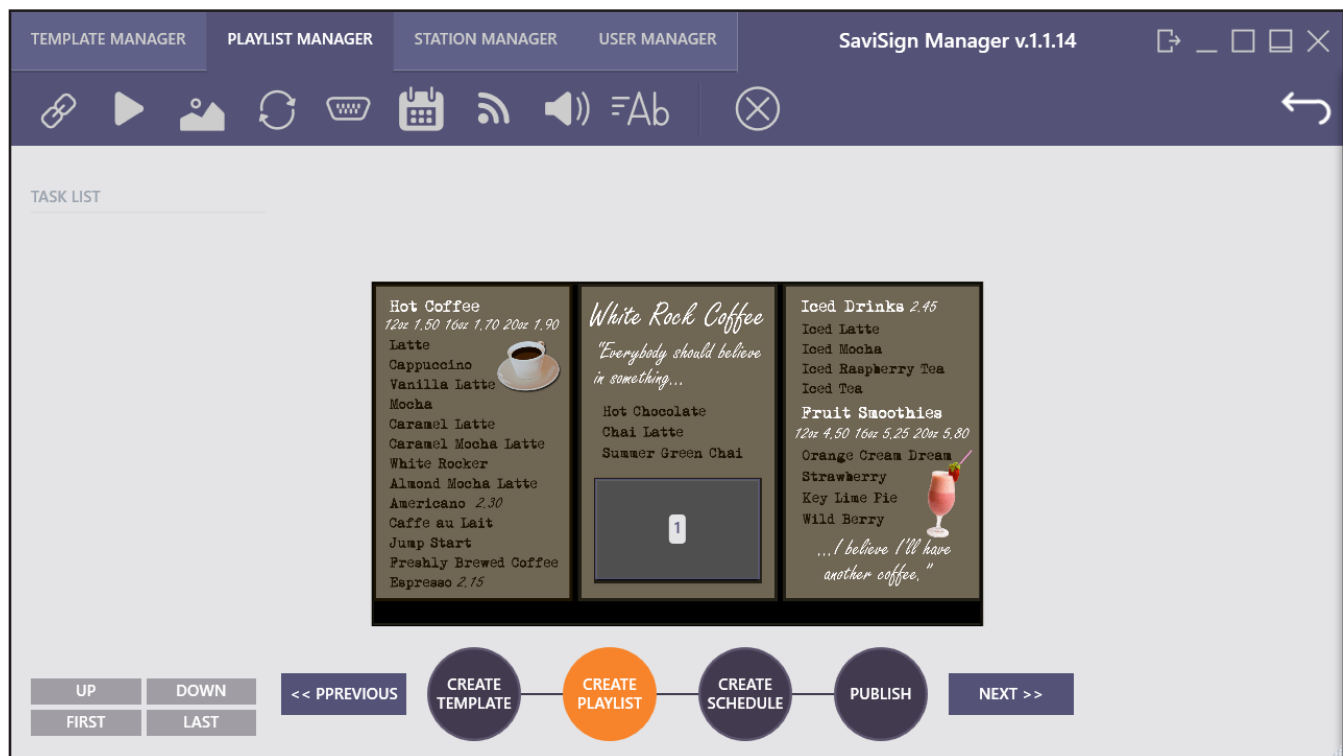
TEMPLATE MANAGER PLAYLIST MANAGER STATION MANAGER USER MANAGER

SaviSign Manager v.1.1.14

TASK LIST

Hot Coffee
12oz 1.50 16oz 1.70 20oz 1.90
Latte
Cappuccino
Vanilla Latte
Mocha
Caramel Latte
Caramel Mocha Latte
White Rocker
Almond Mocha Latte
Americano 2.30
Caffe au Lait
Jump Start
Freshly Brewed Coffee
Espresso 2.15

White Rock Coffee
"Everybody should believe in something...
Hot Chocolate
Chai Latte
Summer Green Chai

1

Iced Drinks 2.45
Iced Latte
Iced Mocha
Iced Raspberry Tea
Iced Tea
Fruit Smoothies
12oz 4.50 16oz 5.25 20oz 5.80
Orange Cream Dream
Strawberry
Key Lime Pie
Wild Berry
...I believe I'll have another coffee."

UP DOWN
FIRST LAST

<< PPREVIOUS CREATE TEMPLATE CREATE PLAYLIST CREATE SCHEDULE PUBLISH NEXT >>